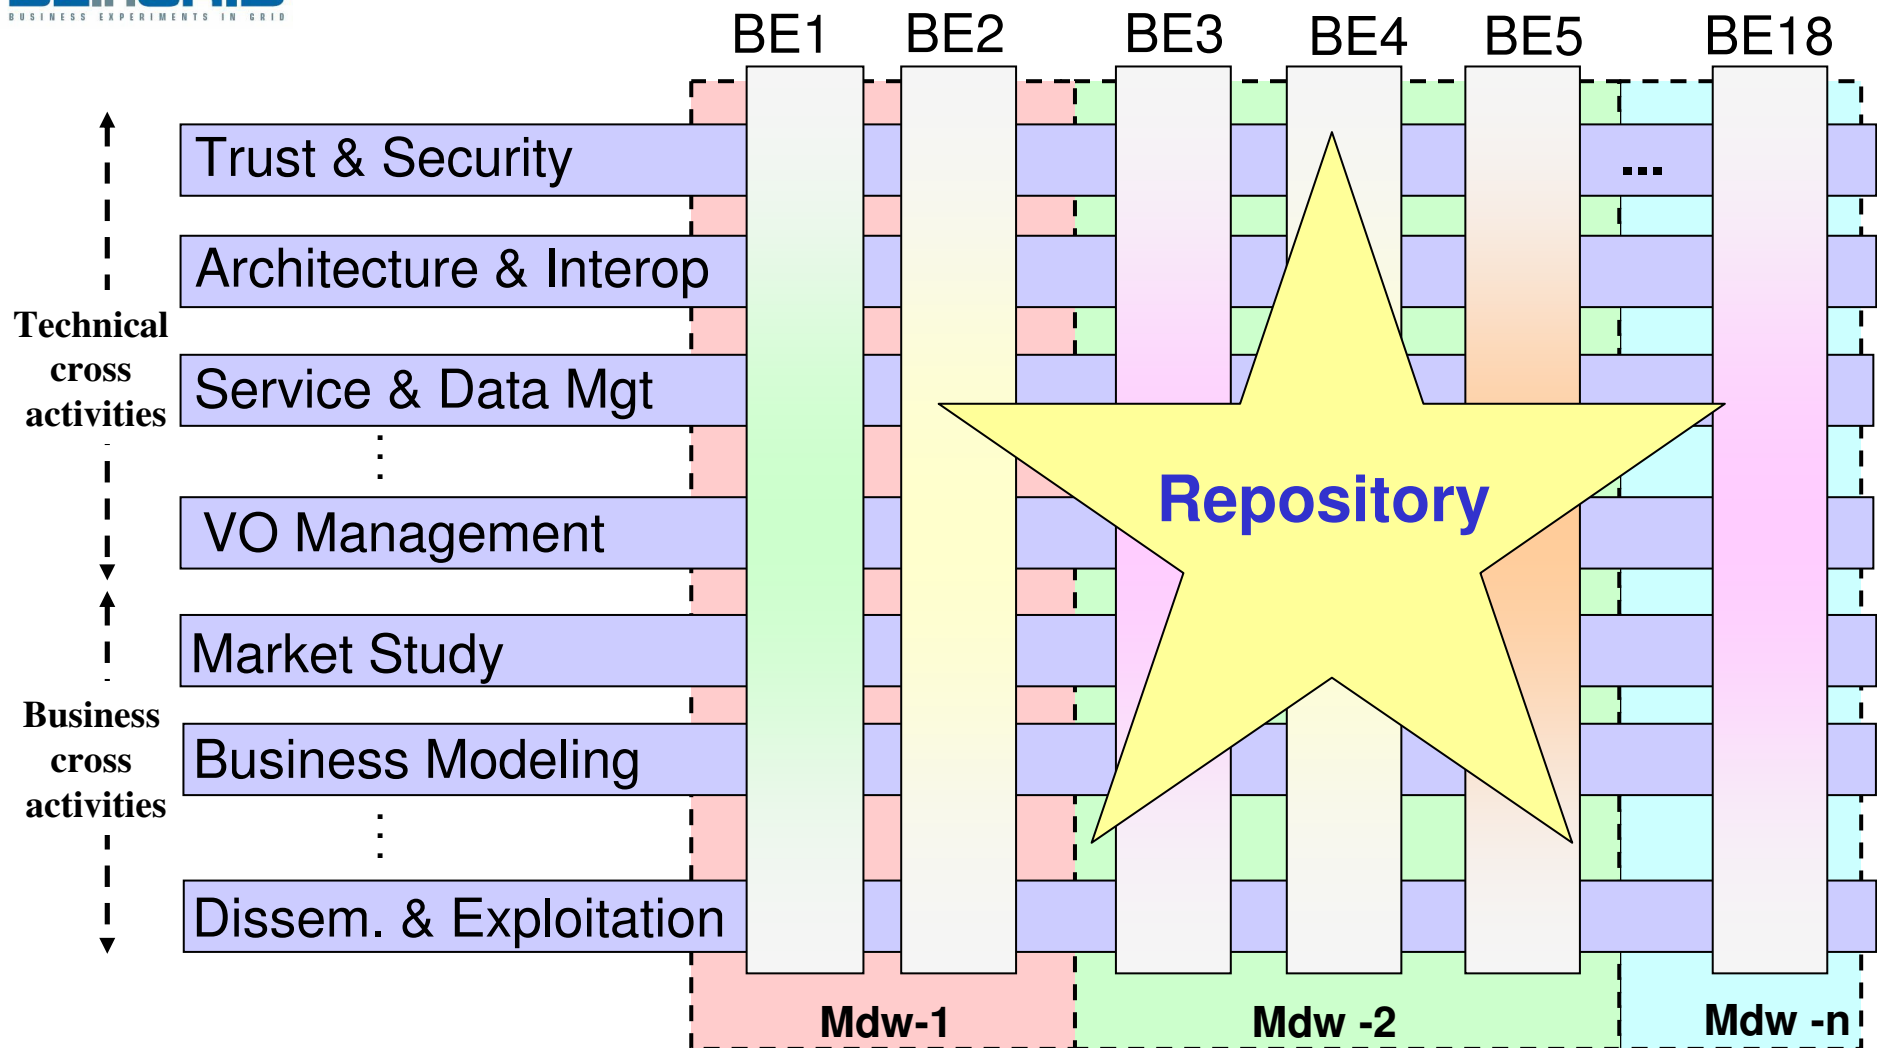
BUSINESS EXPERIMENTS IN GRID

BE1 BE2 BE3 BE4 BE5 BE18

Trust & Security

Architecture & Interop

Service & Data Mgt

VO Management

Market Study

Business Modeling

Dissem. & Exploitation

Technical cross activities

Business cross activities

...

Repository

Mdw-1

Mdw -2

Mdw -n